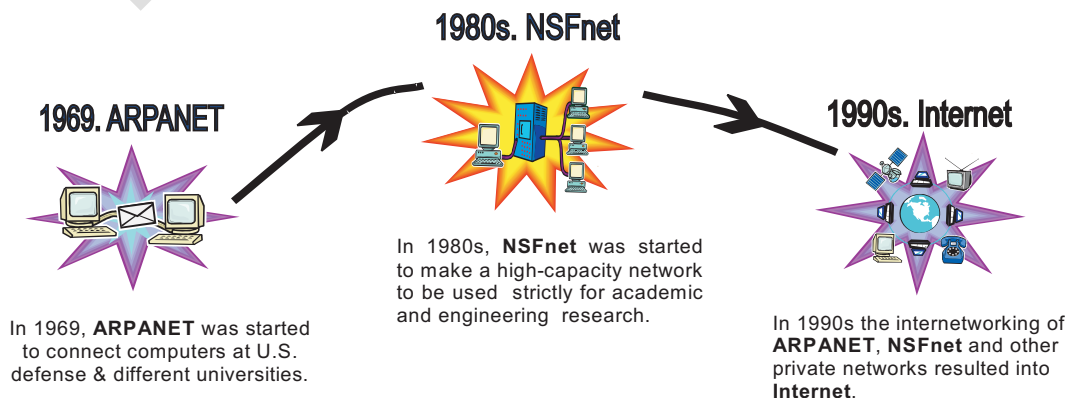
1980s. NSFnet

1969. ARPANET

1990s. Internet

In 1980s, **NSFnet** was started to make a high-capacity network to be used strictly for academic and engineering research.

In 1969, **ARPANET** was started to connect computers at U.S. defense & different universities.

In 1990s the internetworking of **ARPANET**, **NSFnet** and other private networks resulted into **Internet**.